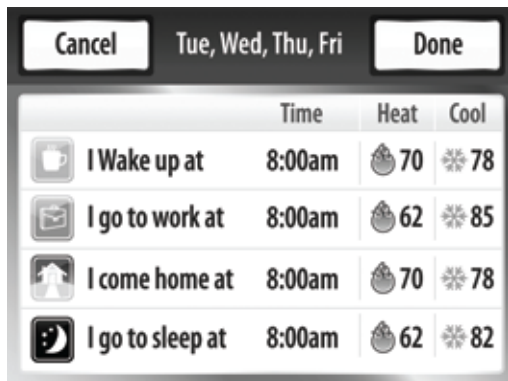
Cancel Tue, Wed, Thu, Fri Done

| | Time | Heat | Cool |
|---|---|---|---|
| I Wake up at | 8:00am | 70 | 78 |
| I go to work at | 8:00am | 62 | 85 |
| I come home at | 8:00am | 70 | 78 |
| I go to sleep at | 8:00am | 62 | 82 |